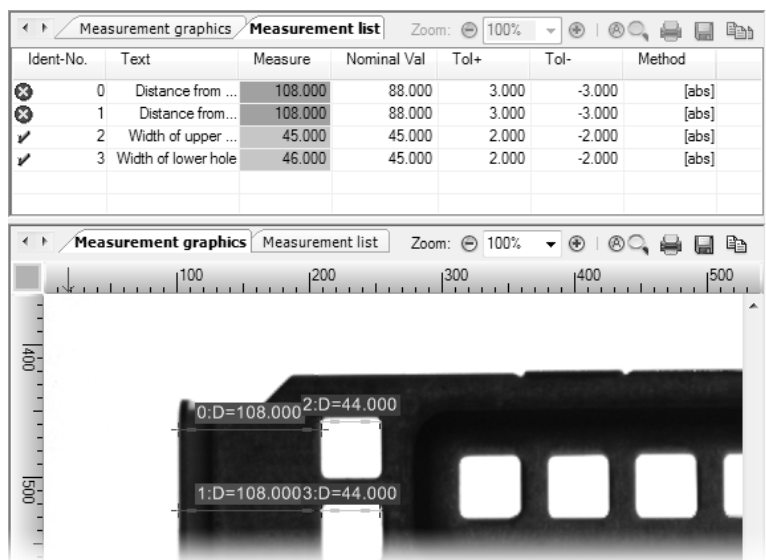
Measurement graphics | Measurement list | Zoom: 100%

| Ident-No. | Text | Measure | Nominal Val | Tol+ | Tol- | Method |
|---|---|---|---|---|---|---|
| 0 | Distance from ... | 108.000 | 88.000 | 3.000 | -3.000 | [abs] |
| 1 | Distance from... | 108.000 | 88.000 | 3.000 | -3.000 | [abs] |
| 2 | Width of upper ... | 45.000 | 45.000 | 2.000 | -2.000 | [abs] |
| 3 | Width of lower hole | 46.000 | 45.000 | 2.000 | -2.000 | [abs] |

Measurement graphics | Measurement list | Zoom: 100%

100 200 300 400 500

400

500

0:D=108.000 2:D=44.000

1:D=108.000 3:D=44.000